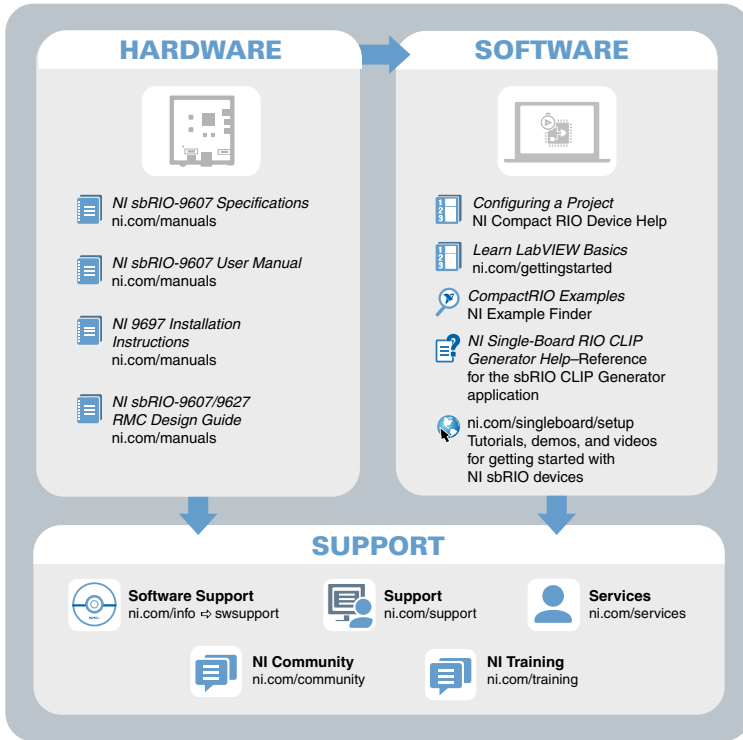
HARDWARE

NI sbRIO-9607 Specifications
ni.com/manuals

NI sbRIO-9607 User Manual
ni.com/manuals

NI 9697 Installation Instructions
ni.com/manuals

NI sbRIO-9607/9627 RMC Design Guide
ni.com/manuals

SOFTWARE

Configuring a Project
NI Compact RIO Device Help

Learn LabVIEW Basics
ni.com/gettingstarted

CompactRIO Examples
NI Example Finder

NI Single-Board RIO CLIP Generator Help–Reference for the sbRIO CLIP Generator application

ni.com/singleboard/setup
Tutorials, demos, and videos for getting started with NI sbRIO devices

SUPPORT

Software Support
ni.com/info ⇨ swsupport

Support
ni.com/support

Services
ni.com/services

NI Community
ni.com/community

NI Training
ni.com/training